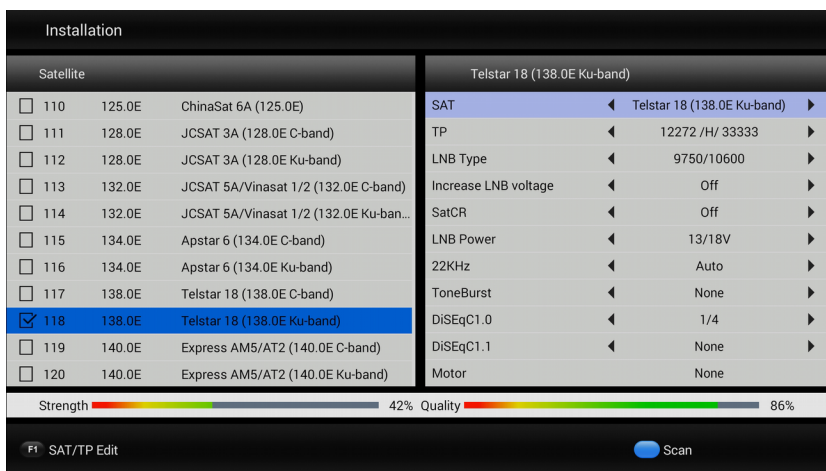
Installation

Satellite

| | | |
|---|---|---|
| 110 | 125.0E | ChinaSat 6A (125.0E) |
| 111 | 128.0E | JCSAT 3A (128.0E C-band) |
| 112 | 128.0E | JCSAT 3A (128.0E Ku-band) |
| 113 | 132.0E | JCSAT 5A/Vinasat 1/2 (132.0E C-band) |
| 114 | 132.0E | JCSAT 5A/Vinasat 1/2 (132.0E Ku-ban... |
| 115 | 134.0E | Apstar 6 (134.0E C-band) |
| 116 | 134.0E | Apstar 6 (134.0E Ku-band) |
| 117 | 138.0E | Telstar 18 (138.0E C-band) |
| 118 | 138.0E | Telstar 18 (138.0E Ku-band) |
| 119 | 140.0E | Express AM5/AT2 (140.0E C-band) |
| 120 | 140.0E | Express AM5/AT2 (140.0E Ku-band) |

Telstar 18 (138.0E Ku-band)

| | |
|---|---|
| SAT | Telstar 18 (138.0E Ku-band) |
| TP | 12272 /H/ 33333 |
| LNB Type | 9750/10600 |
| Increase LNB voltage | Off |
| SatCR | Off |
| LNB Power | 13/18V |
| 22KHz | Auto |
| ToneBurst | None |
| DiSEqC1.0 | 1/4 |
| DiSEqC1.1 | None |
| Motor | None |

Strength 42% Quality 86%

F1 SAT/TP Edit

Scan